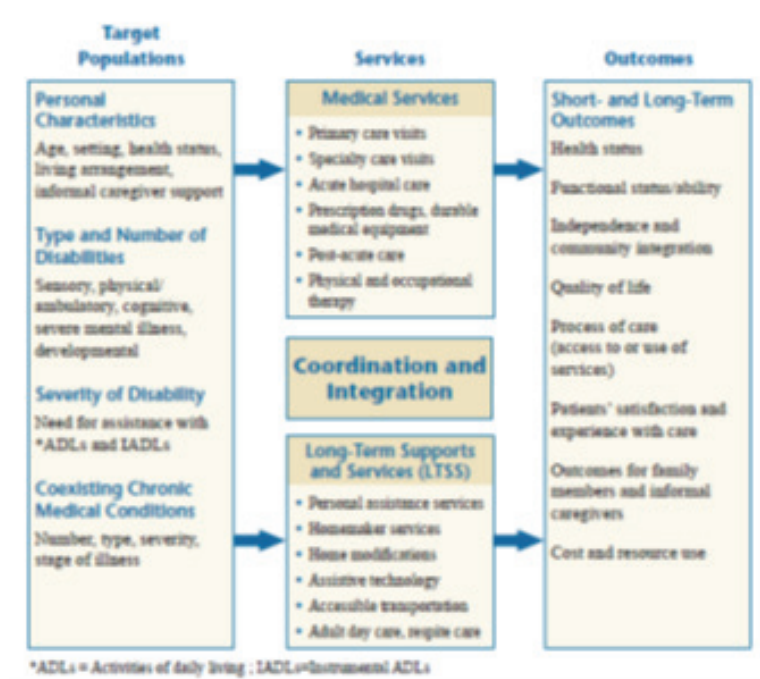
Target Populations

Personal Characteristics

Age, setting, health status, living arrangement, informal caregiver support

Type and Number of Disabilities

Sensory, physical/ambulatory, cognitive, severe mental illness, developmental

Severity of Disability

Need for assistance with *ADLs and IADLs

Coexisting Chronic Medical Conditions

Number, type, severity, stage of illness

Services

Medical Services

• Primary care visits
• Specialty care visits
• Acute hospital care
• Prescription drugs, durable medical equipment
• Post-acute care
• Physical and occupational therapy

Coordination and Integration

Long-Term Supports and Services (LTSS)

• Personal assistance services
• Homemaker services
• Home modifications
• Assistive technology
• Accessible transportation
• Adult day care, respite care

Outcomes

Short- and Long-Term Outcomes

Health status

Functional status/ability

Independence and community integration

Quality of life

Process of care (access to or use of services)

Patients' satisfaction and experience with care

Outcomes for family members and informal caregivers

Cost and resource use

*ADLs = Activities of daily living ; IADLs=Instrumental ADLs